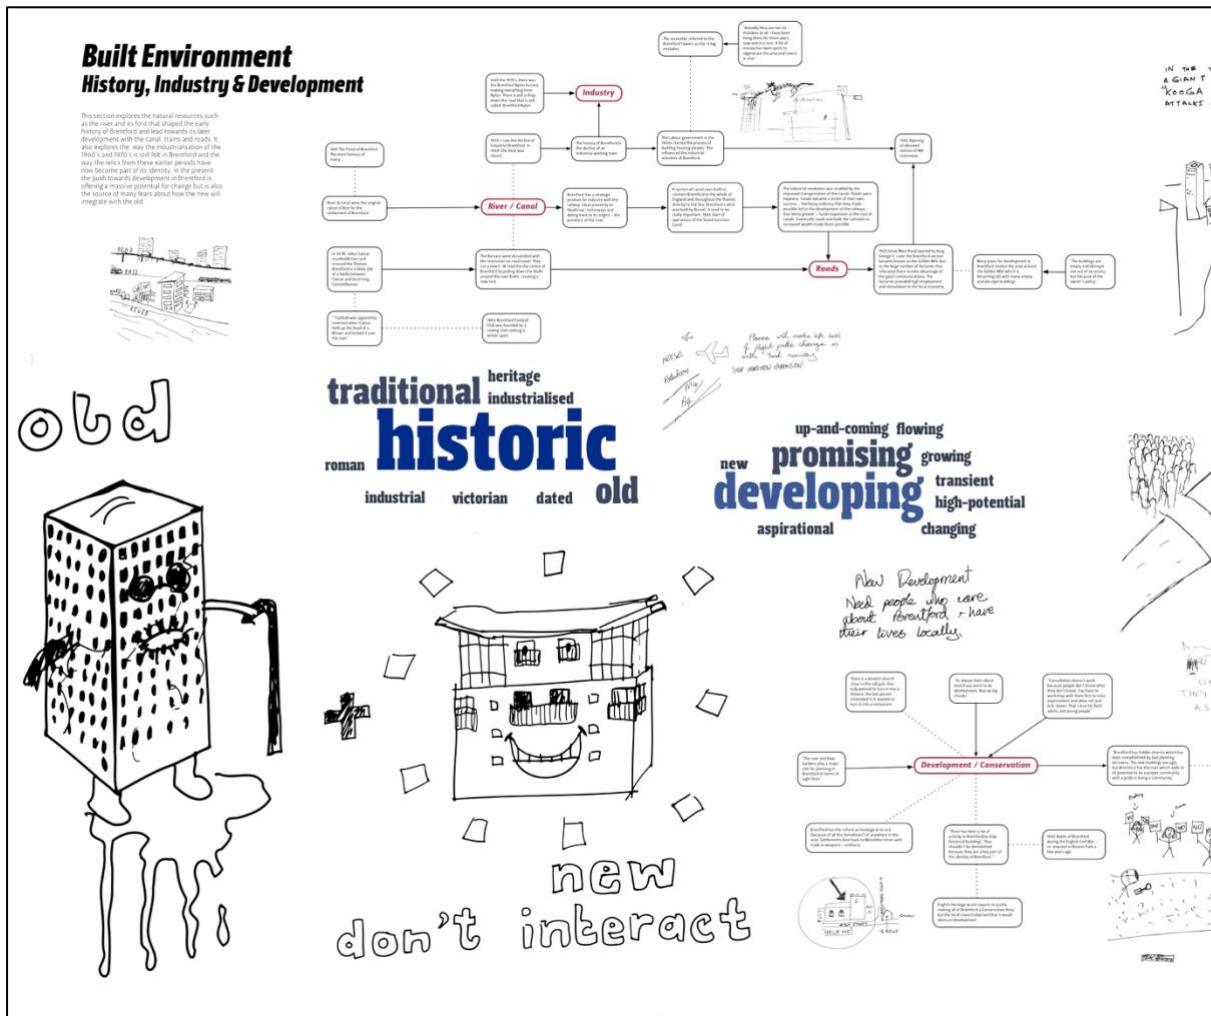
Built Environment
History, Industry & Development

This section explores the natural resources such as the river and its ford that shaped the early history of Brentford and lead towards its later development with the canal, trains and roads. It also explores the way the industrialisation of the 1960's and 1970's is still felt in Brentford and the way the relics from these earlier periods have now become part of its identity. In the present the push towards development in Brentford is offering a massive potential for change but is also the source of many fears about how the new will integrate with the old.

Industry

River / Canal

Roads

Development / Conservation

traditional heritage industrialised
historic
roman industrial victorian dated old

up-and-coming flowing
new promising growing
developing transient high-potential
aspirational changing

New Development
Need people who care about Brentford + have their lives locally

old

new
don't interact

IN THE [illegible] A GIANT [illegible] "KOOGA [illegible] ATTACKS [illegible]

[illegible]